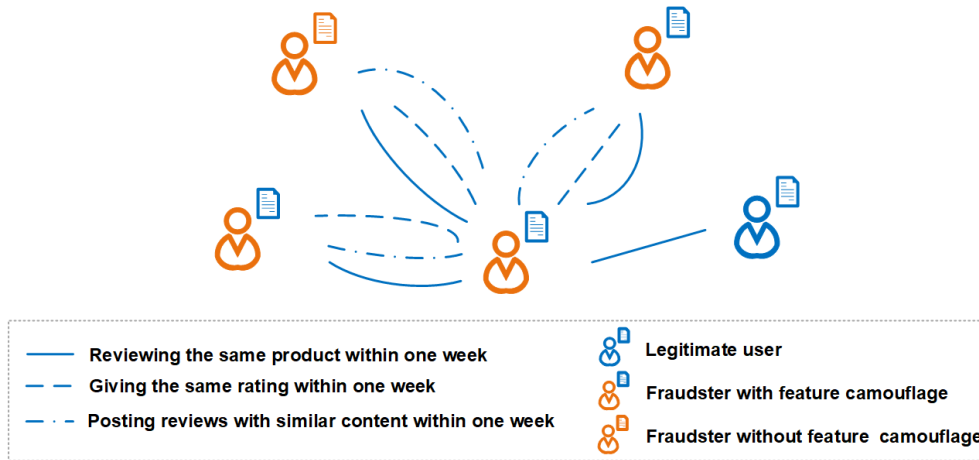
Reviewing the same product within one week

Giving the same rating within one week

Posting reviews with similar content within one week

Legitimate user

Fraudster with feature camouflage

Fraudster without feature camouflage